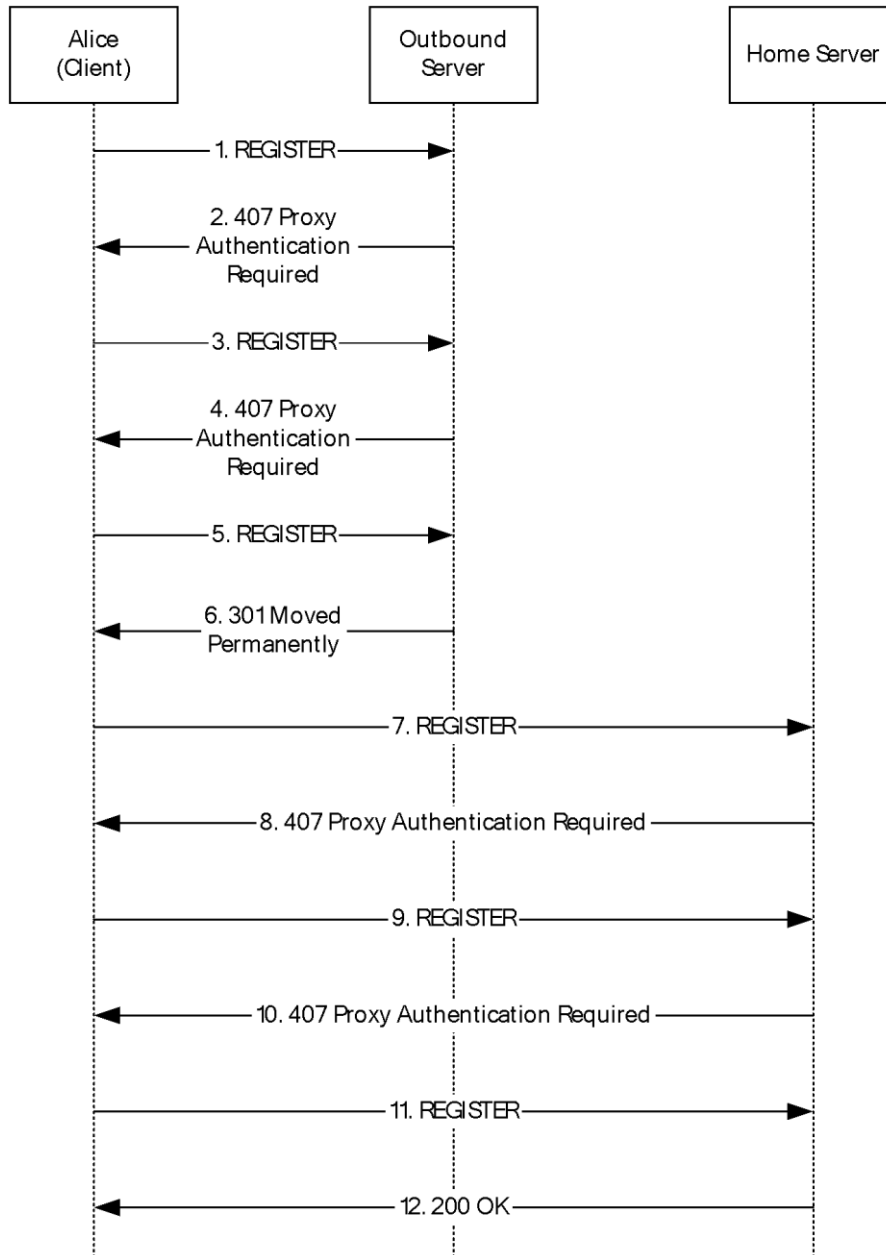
Alice (Client)

Outbound Server

Home Server

1. REGISTER

2. 407 Proxy Authentication Required

3. REGISTER

4. 407 Proxy Authentication Required

5. REGISTER

6. 301 Moved Permanently

7. REGISTER

8. 407 Proxy Authentication Required

9. REGISTER

10. 407 Proxy Authentication Required

11. REGISTER

12. 200 OK